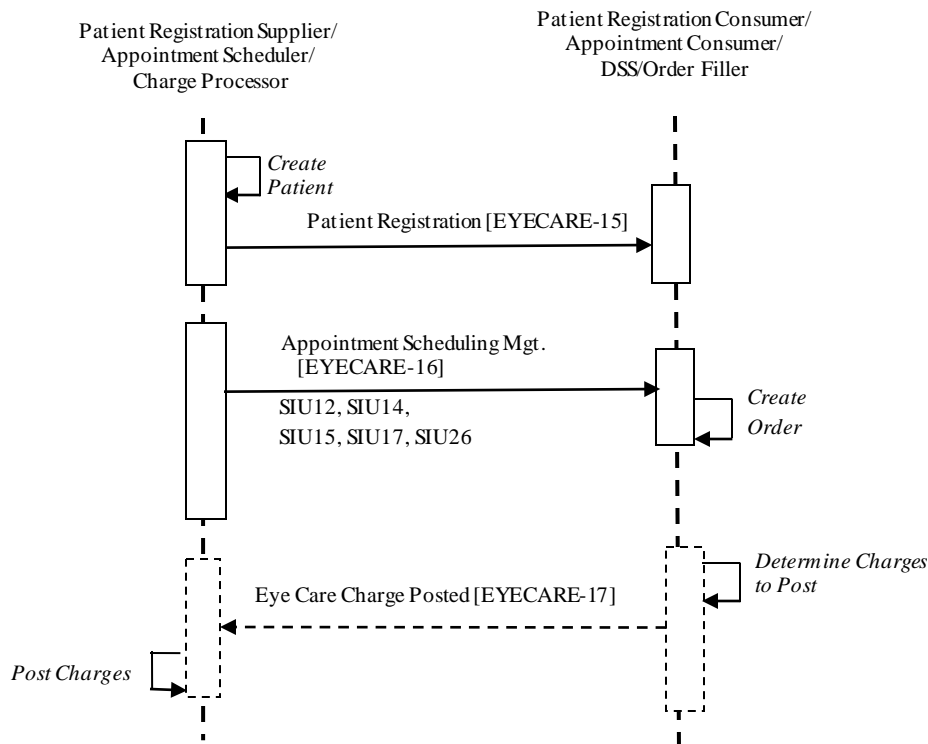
Patient Registration Supplier/
Appointment Scheduler/
Charge Processor

Patient Registration Consumer/
Appointment Consumer/
DSS/Order Filler

Create Patient

Patient Registration [EYECARE-15]

Appointment Scheduling Mgt. [EYECARE-16]

SIU12, SIU14, SIU15, SIU17, SIU26

Create Order

Determine Charges to Post

Eye Care Charge Posted [EYECARE-17]

Post Charges